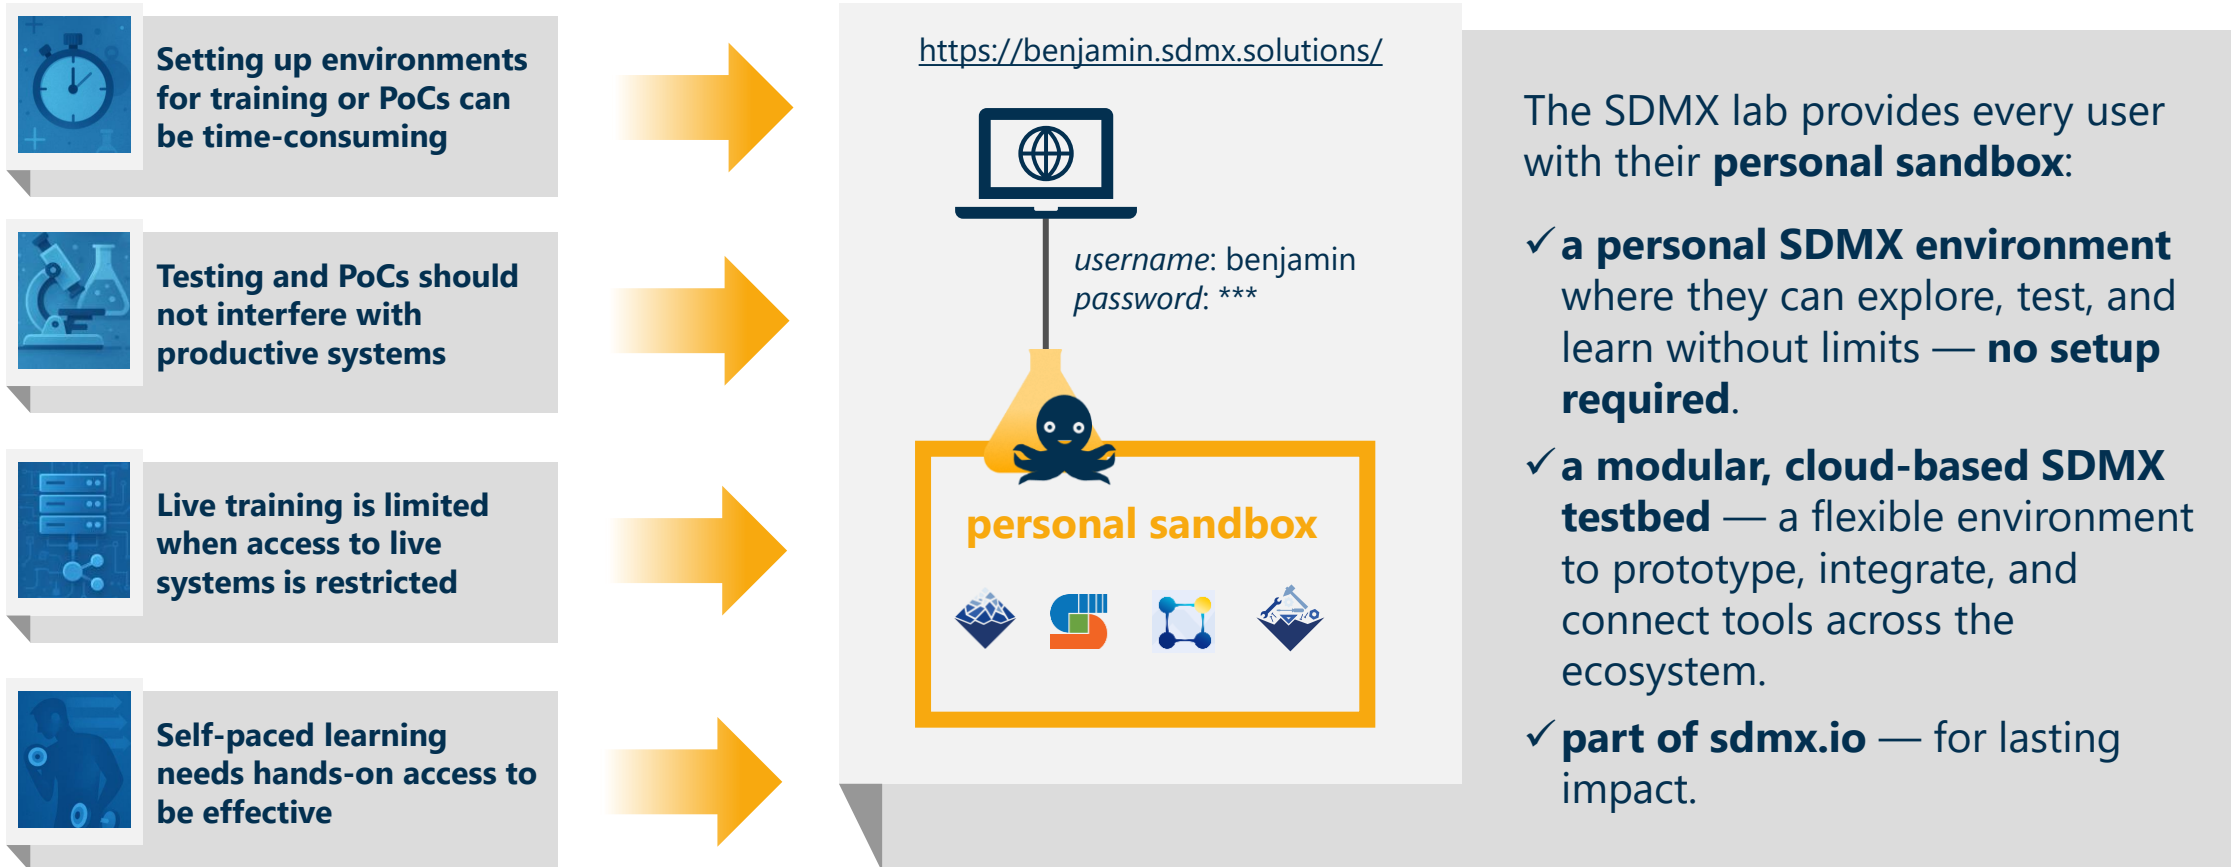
Setting up environments for training or PoCs can be time-consuming

Testing and PoCs should not interfere with productive systems

Live training is limited when access to live systems is restricted

Self-paced learning needs hands-on access to be effective

https://benjamin.sdmx.solutions/

username: benjamin
password: ***

personal sandbox

The SDMX lab provides every user with their **personal sandbox**:

✓ **a personal SDMX environment** where they can explore, test, and learn without limits — **no setup required**.

✓ **a modular, cloud-based SDMX testbed** — a flexible environment to prototype, integrate, and connect tools across the ecosystem.

✓ **part of sdmx.io** — for lasting impact.